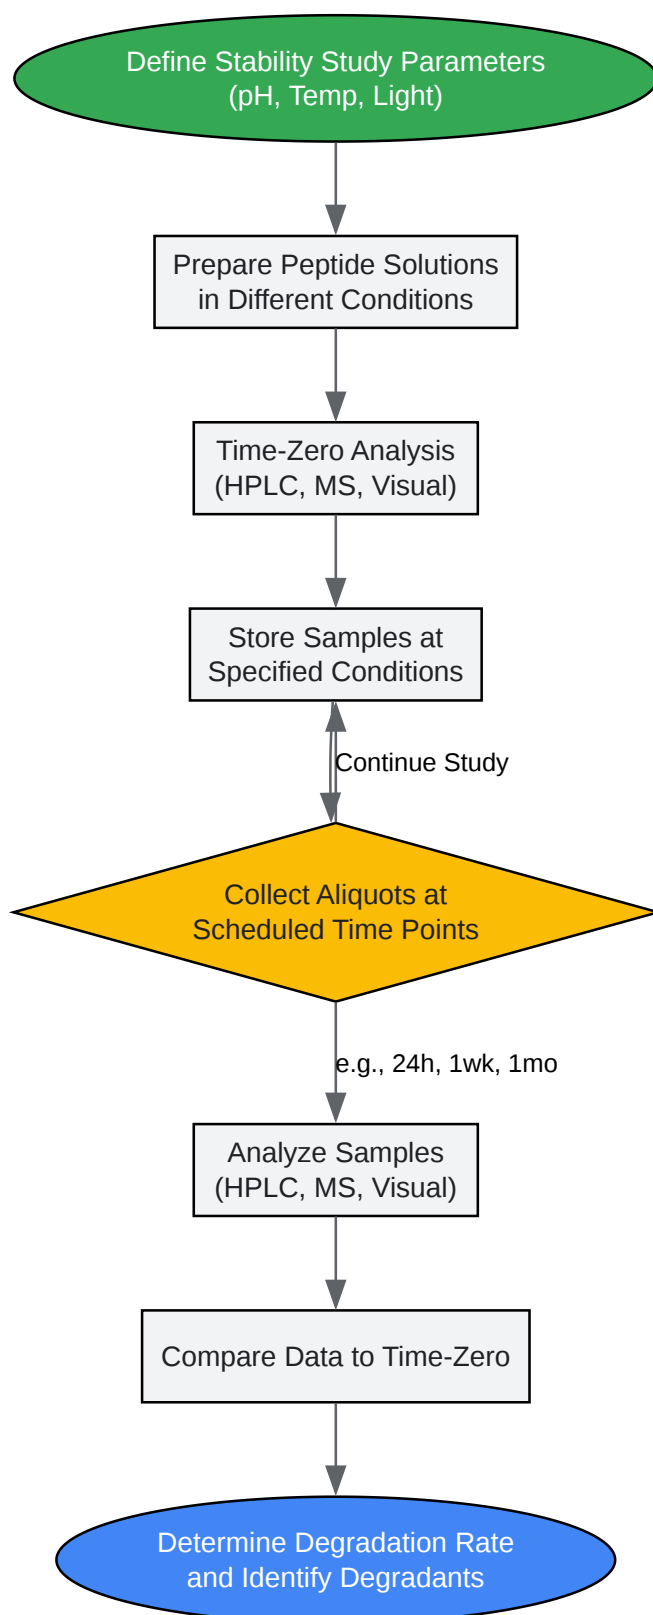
Define Stability Study Parameters
(pH, Temp, Light)

Prepare Peptide Solutions
in Different Conditions

Time-Zero Analysis
(HPLC, MS, Visual)

Store Samples at
Specified Conditions

Continue Study

Collect Aliquots at
Scheduled Time Points

e.g., 24h, 1wk, 1mo

Analyze Samples
(HPLC, MS, Visual)

Compare Data to Time-Zero

Determine Degradation Rate
and Identify Degradants